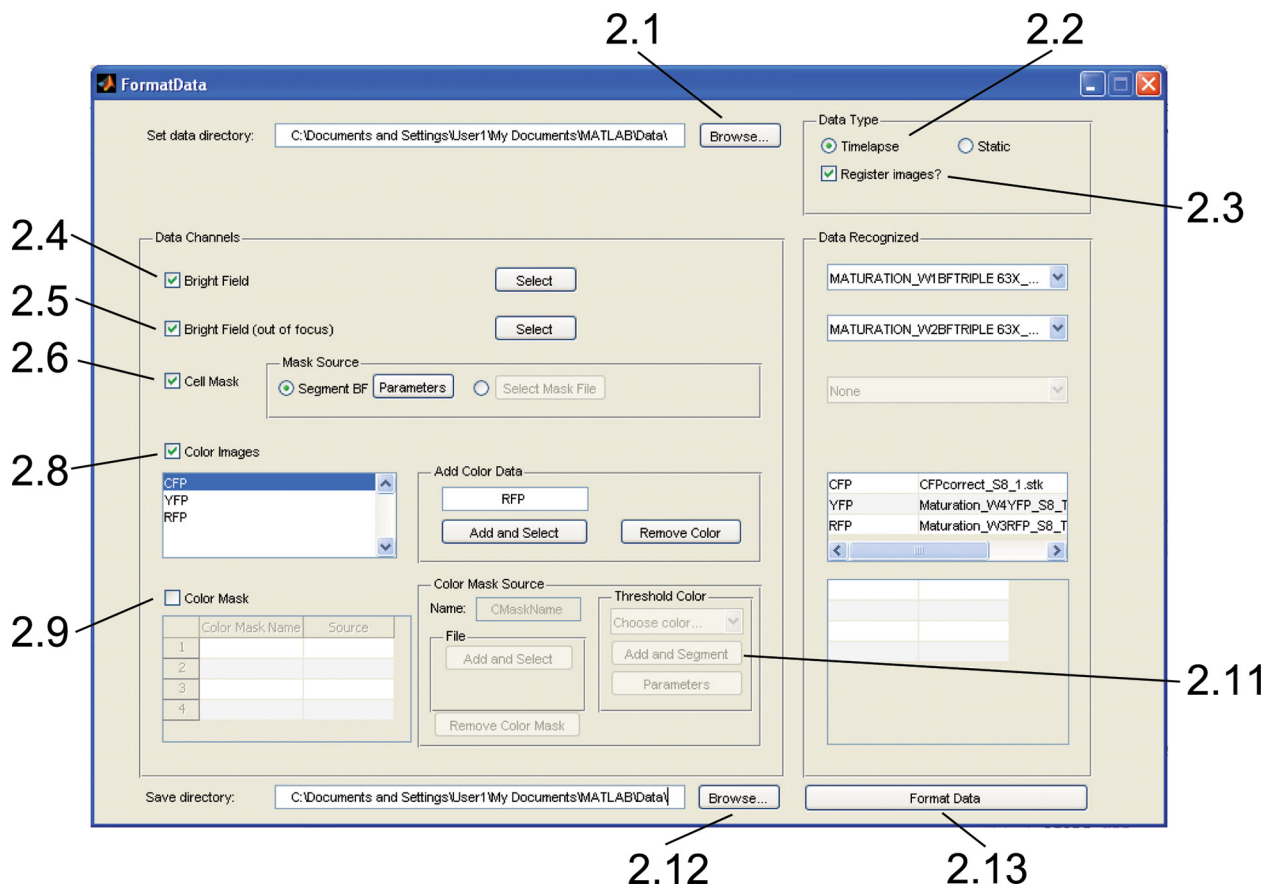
2.1

2.2

FormatData

Set data directory: C:\Documents and Settings\User1\My Documents\MATLAB\Data\ Browse...

Data Type
Timelapse Static
Register images?

2.3

2.4

Data Channels

Bright Field Select

2.5

Bright Field (out of focus) Select

2.6

Cell Mask

Mask Source
Segment BF Parameters Select Mask File

2.8

Color Images

CFP
YFP
RFP

Add Color Data
RFP
Add and Select Remove Color

2.9

Color Mask

| | Color Mask Name | Source |
|---|---|---|
| 1 | | |
| 2 | | |
| 3 | | |
| 4 | | |

Color Mask Source
Name: CMaskName
File
Add and Select
Threshold Color
Choose color...
Add and Segment
Parameters
Remove Color Mask

Data Recognized

MATURATION_W1BFTRIPLE 63X_...

MATURATION_W2BFTRIPLE 63X_...

None

| CFP | CFPcorrect_S8_1.stk |
|---|---|
| YFP | Maturation_W4YFP_S8_T |
| RFP | Maturation_W3RFP_S8_T |

2.11

Save directory: C:\Documents and Settings\User1\My Documents\MATLAB\Data\ Browse...

Format Data

2.12

2.13